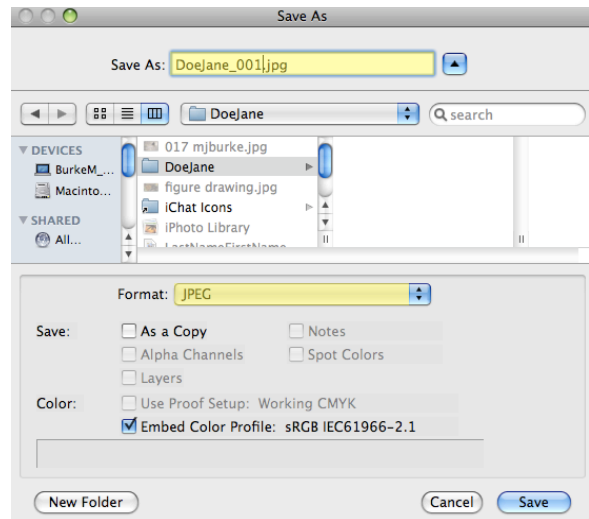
Save As

Save As: DoeJane_001.jpg

DoeJane

search

DEVICES
BurkeM_...
Macinto...
SHARED
All...

017 mjburke.jpg
DoeJane
figure drawing.jpg
iChat Icons
iPhoto Library
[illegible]

Format: JPEG

Save: As a Copy
Notes
Alpha Channels
Spot Colors
Layers

Color: Use Proof Setup: Working CMYK
Embed Color Profile: sRGB IEC61966-2.1

New Folder
Cancel
Save